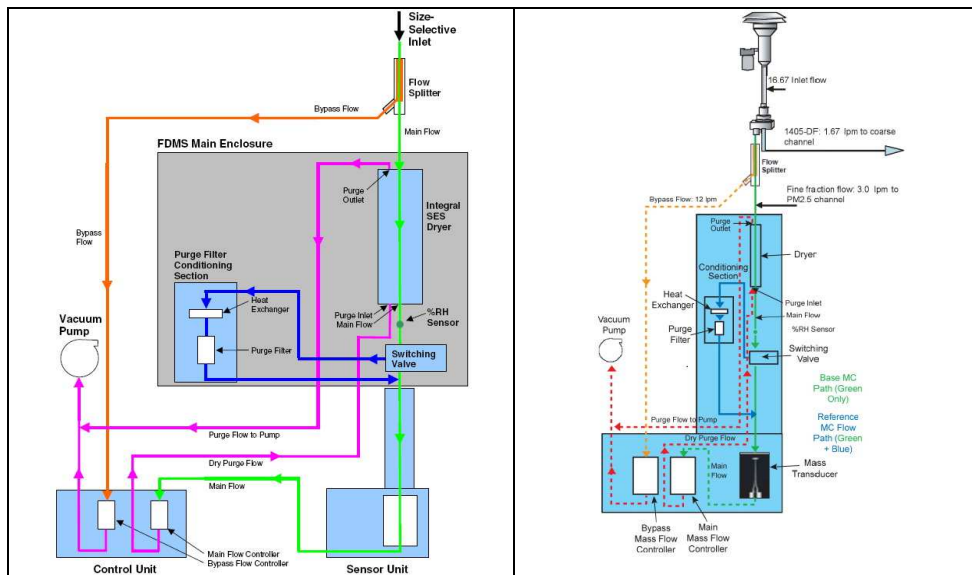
Size-Selective Inlet

Flow Splitter

Bypass Flow

Main Flow

FDMS Main Enclosure

Purge Outlet

Integral SES Dryer

Bypass Flow

Purge Filter Conditioning Section

Heat Exchanger

Purge Inlet Main Flow

%RH Sensor

Vacuum Pump

Purge Filter

Switching Valve

Purge Flow to Pump

Dry Purge Flow

Main Flow

Main Flow Controller

Bypass Flow Controller

Control Unit

Sensor Unit

16.67 Inlet flow

1405-DF: 1.67 lpm to coarse channel

Flow Splitter

Fine fraction flow: 3.0 lpm to PM2.5 channel

Bypass Flow: 12 lpm

Purge Outlet

Dryer

Conditioning Section

Heat Exchanger

Purge Filter

Purge Inlet

Main Flow

%RH Sensor

Vacuum Pump

Switching Valve

Base MC Path (Green Only)

Reference MC Flow Path (Green + Blue)

Purge Flow to Pump

Dry Purge Flow

Main Flow

Mass Transducer

Bypass Mass Flow Controller

Main Mass Flow Controller